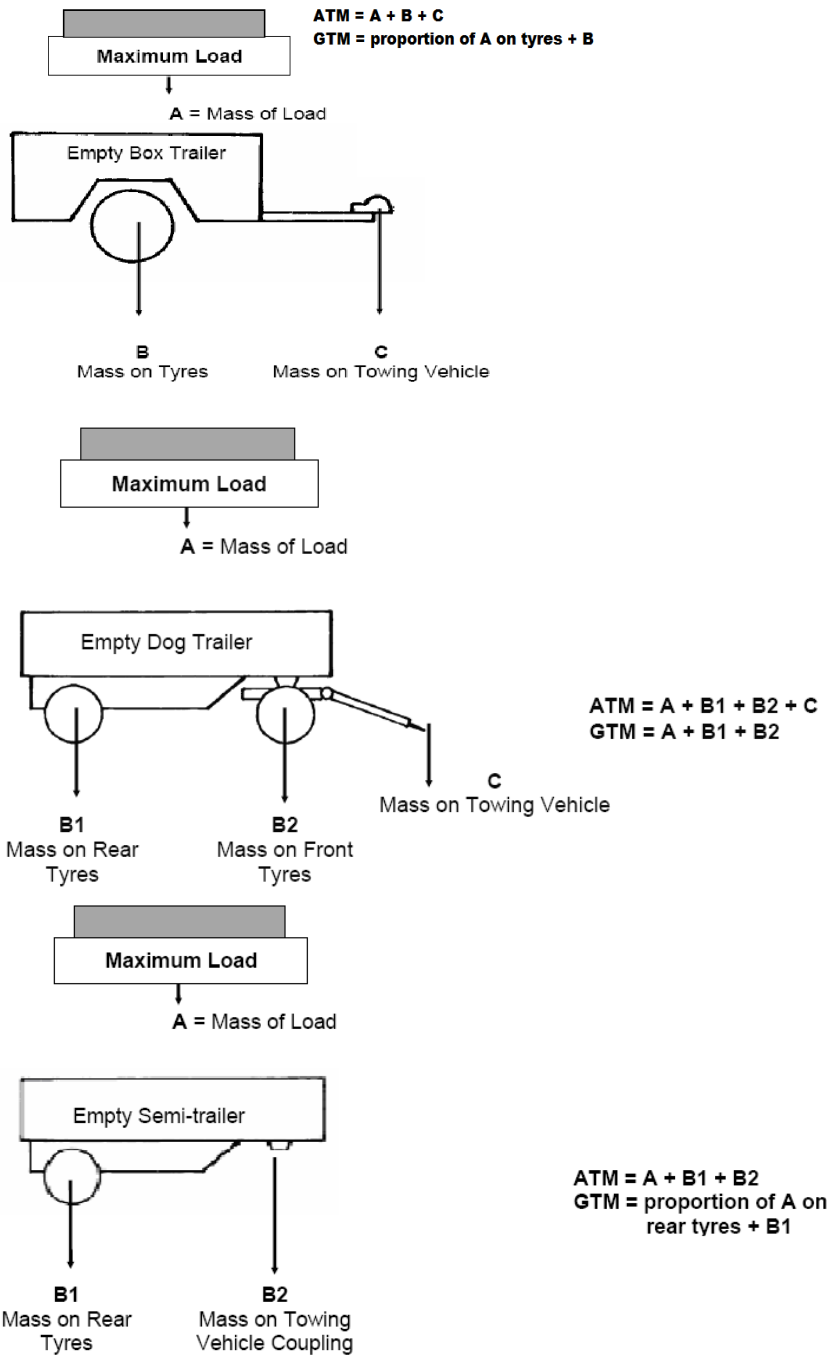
ATM = A + B + C
GTM = proportion of A on tyres + B

Maximum Load

A = Mass of Load

Empty Box Trailer

B
Mass on Tyres

C
Mass on Towing Vehicle

Maximum Load

A = Mass of Load

Empty Dog Trailer

ATM = A + B1 + B2 + C
GTM = A + B1 + B2

C
Mass on Towing Vehicle

B1
Mass on Rear Tyres

B2
Mass on Front Tyres

Maximum Load

A = Mass of Load

Empty Semi-trailer

ATM = A + B1 + B2
GTM = proportion of A on rear tyres + B1

B1
Mass on Rear Tyres

B2
Mass on Towing Vehicle Coupling